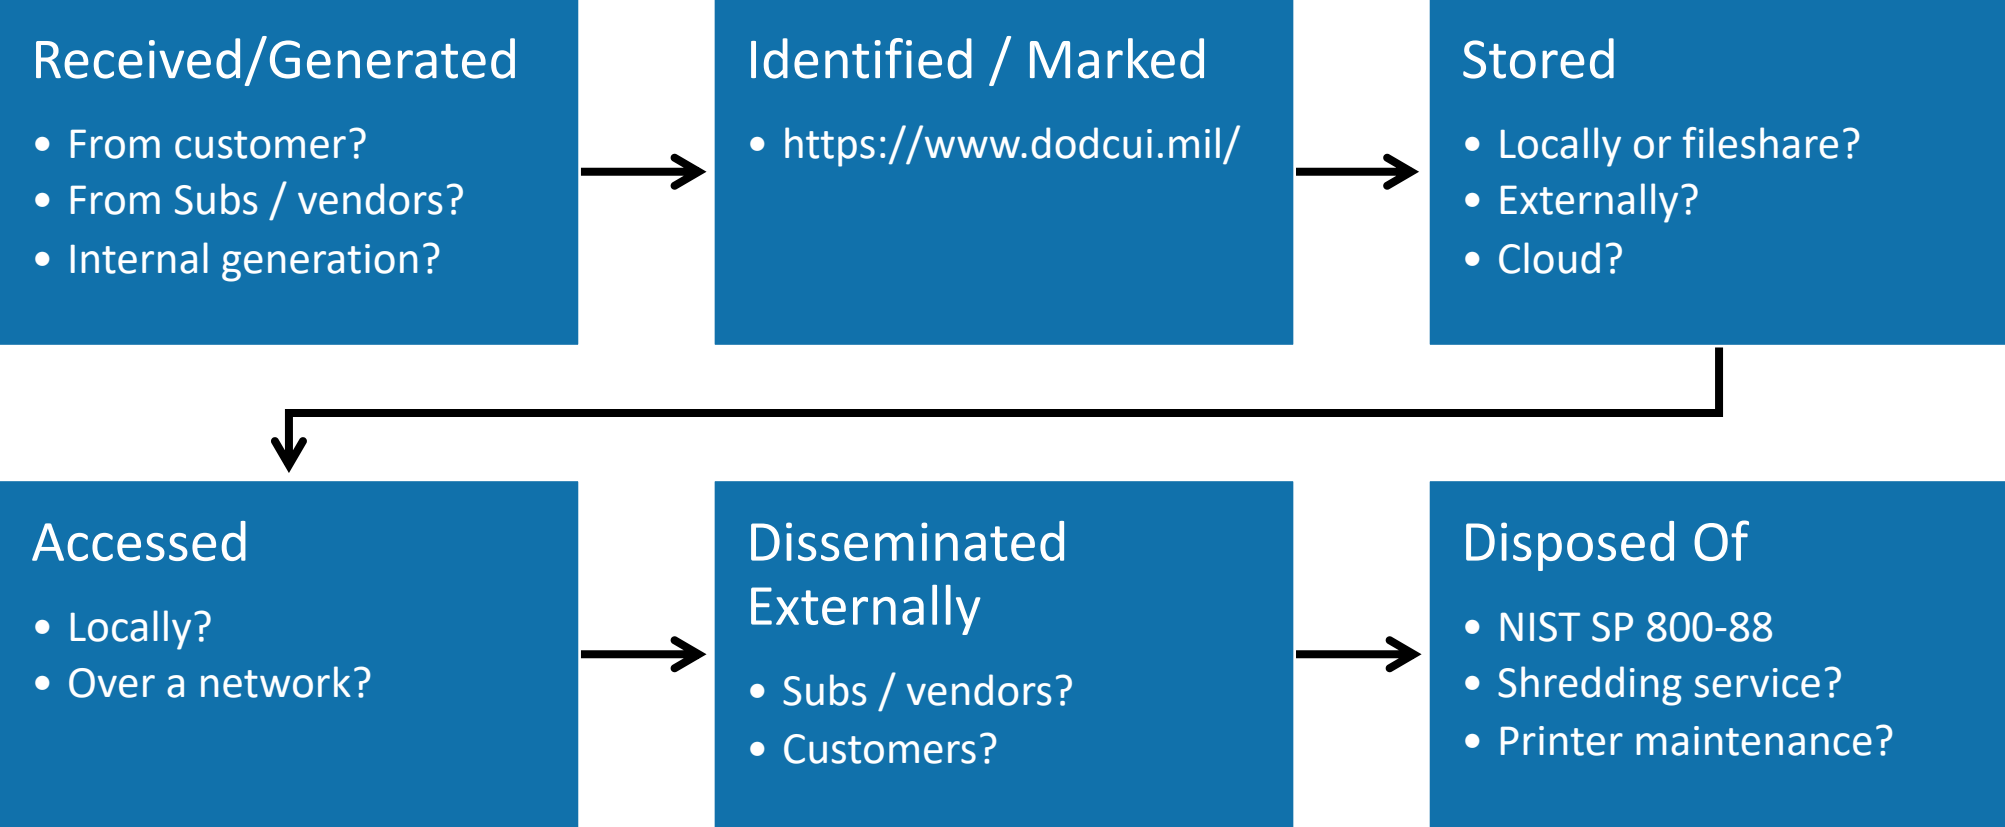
Received/Generated

- From customer?
- From Subs / vendors?
- Internal generation?

Identified / Marked

- https://www.dodcui.mil/

Stored

- Locally or fileshare?
- Externally?
- Cloud?

Accessed

- Locally?
- Over a network?

Disseminated Externally

- Subs / vendors?
- Customers?

Disposed Of

- NIST SP 800-88
- Shredding service?
- Printer maintenance?